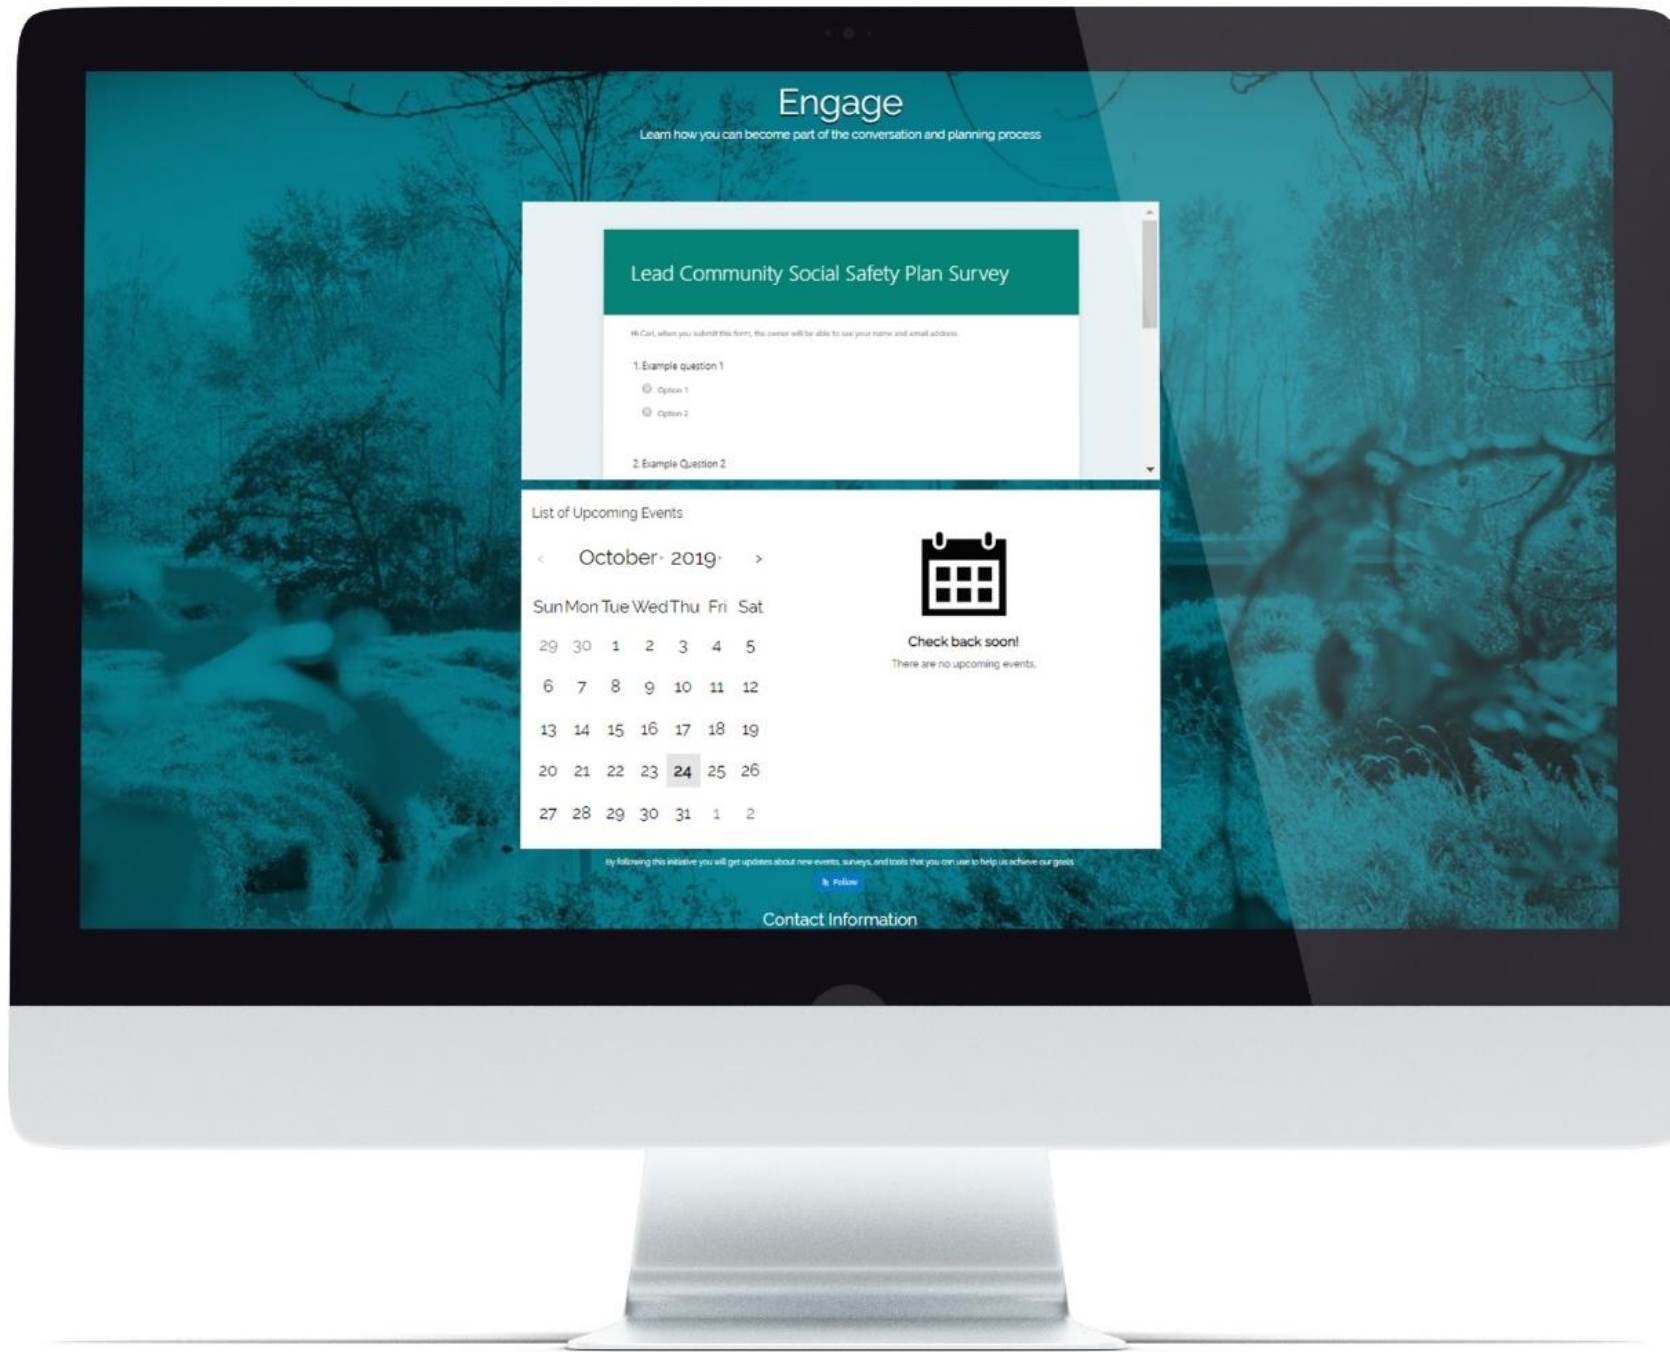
Engage
Learn how you can become part of the conversation and planning process

Lead Community Social Safety Plan Survey

Hi Carl, when you submit this form, the owner will be able to see your name and email address.

1. Example question 1
Option 1
Option 2

2. Example Question 2

List of Upcoming Events

‹ October 2019 ›

| Sun | Mon | Tue | Wed | Thu | Fri | Sat |
|---|---|---|---|---|---|---|
| 29 | 30 | 1 | 2 | 3 | 4 | 5 |
| 6 | 7 | 8 | 9 | 10 | 11 | 12 |
| 13 | 14 | 15 | 16 | 17 | 18 | 19 |
| 20 | 21 | 22 | 23 | 24 | 25 | 26 |
| 27 | 28 | 29 | 30 | 31 | 1 | 2 |

Check back soon!
There are no upcoming events.

By following this initiative you will get updates about new events, surveys, and tools that you can use to help us achieve our goals.

Follow

Contact Information